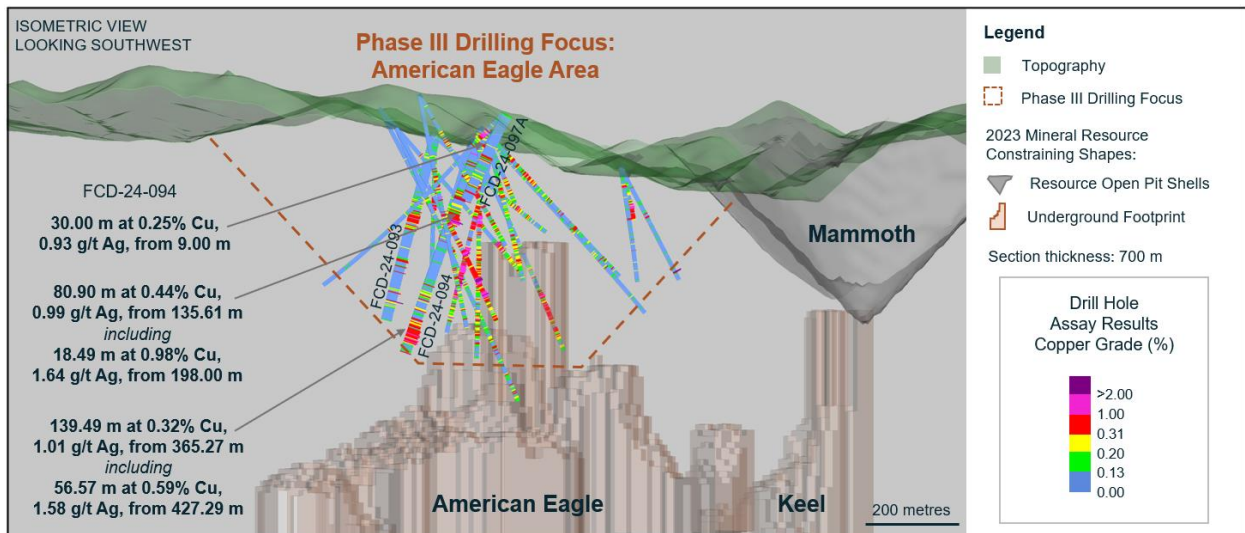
ISOMETRIC VIEW
LOOKING SOUTHWEST

Phase III Drilling Focus:
American Eagle Area

FCD-24-094

30.00 m at 0.25% Cu,
0.93 g/t Ag, from 9.00 m

80.90 m at 0.44% Cu,
0.99 g/t Ag, from 135.61 m
including
18.49 m at 0.98% Cu,
1.64 g/t Ag, from 198.00 m

139.49 m at 0.32% Cu,
1.01 g/t Ag, from 365.27 m
including
56.57 m at 0.59% Cu,
1.58 g/t Ag, from 427.29 m

FCD-24-097A

FCD-24-093

FCD-24-094

Mammoth

American Eagle

Keel

200 metres

Legend

Topography

Phase III Drilling Focus

2023 Mineral Resource Constraining Shapes:

Resource Open Pit Shells

Underground Footprint

Section thickness: 700 m

Drill Hole
Assay Results
Copper Grade (%)

>2.00
1.00
0.31
0.20
0.13
0.00